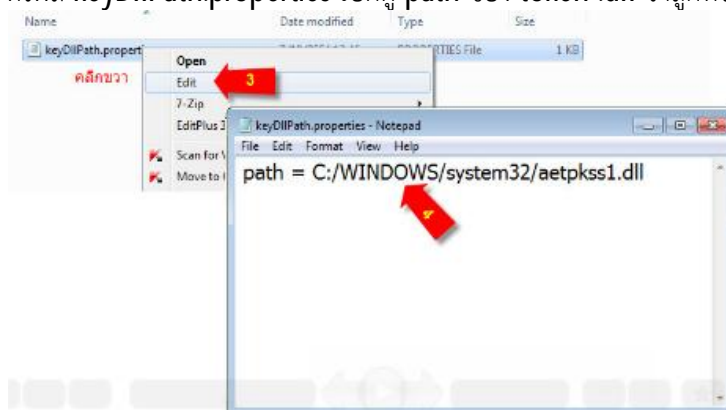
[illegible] keyDllPath.properties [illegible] path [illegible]

Name | Date modified | Type | Size

keyDllPath.propert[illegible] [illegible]RTIES File 1 KB

คลิกขวา

Open
Edit
7-Zip
EditPlus 3
Scan for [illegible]
Move to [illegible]

3

keyDllPath.properties - Notepad
File Edit Format View Help

path = C:/WINDOWS/system32/aetpkss1.dll

4